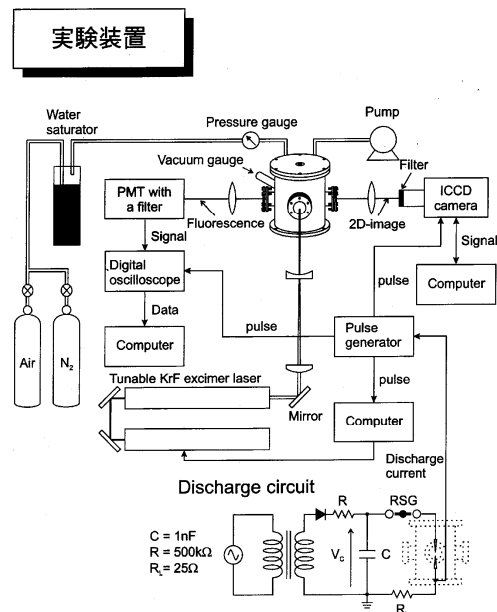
実験装置

Water saturator

Pressure gauge

Pump

Vacuum gauge

Filter

PMT with a filter

Fluorescence

2D-image

ICCD camera

Signal

Signal

Digital oscilloscope

Computer

Data

pulse

Computer

pulse

Pulse generator

Air

$N_2$

Tunable KrF excimer laser

pulse

Mirror

Computer

Discharge current

Discharge circuit

C = 1nF
R = 500kΩ
$R_L$ = 25Ω

R

RSG

$V_c$

C

$R_L$